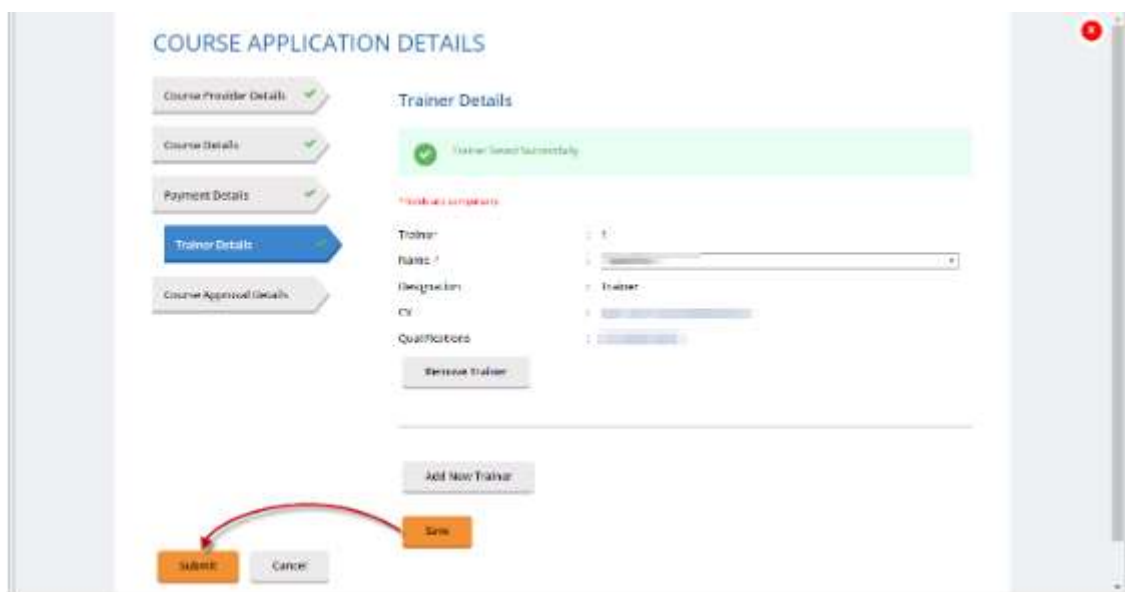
COURSE APPLICATION DETAILS

Course Provider Details

Course Details

Payment Details

Trainer Details

Course Approval Details

Trainer Details

Trainer Saved Successfully

* Indicates compulsory

Trainer : 1

Name * : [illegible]

Designation : Trainer

CV : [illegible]

Qualifications : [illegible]

Remove Trainer

Add New Trainer

Save

Submit

Cancel